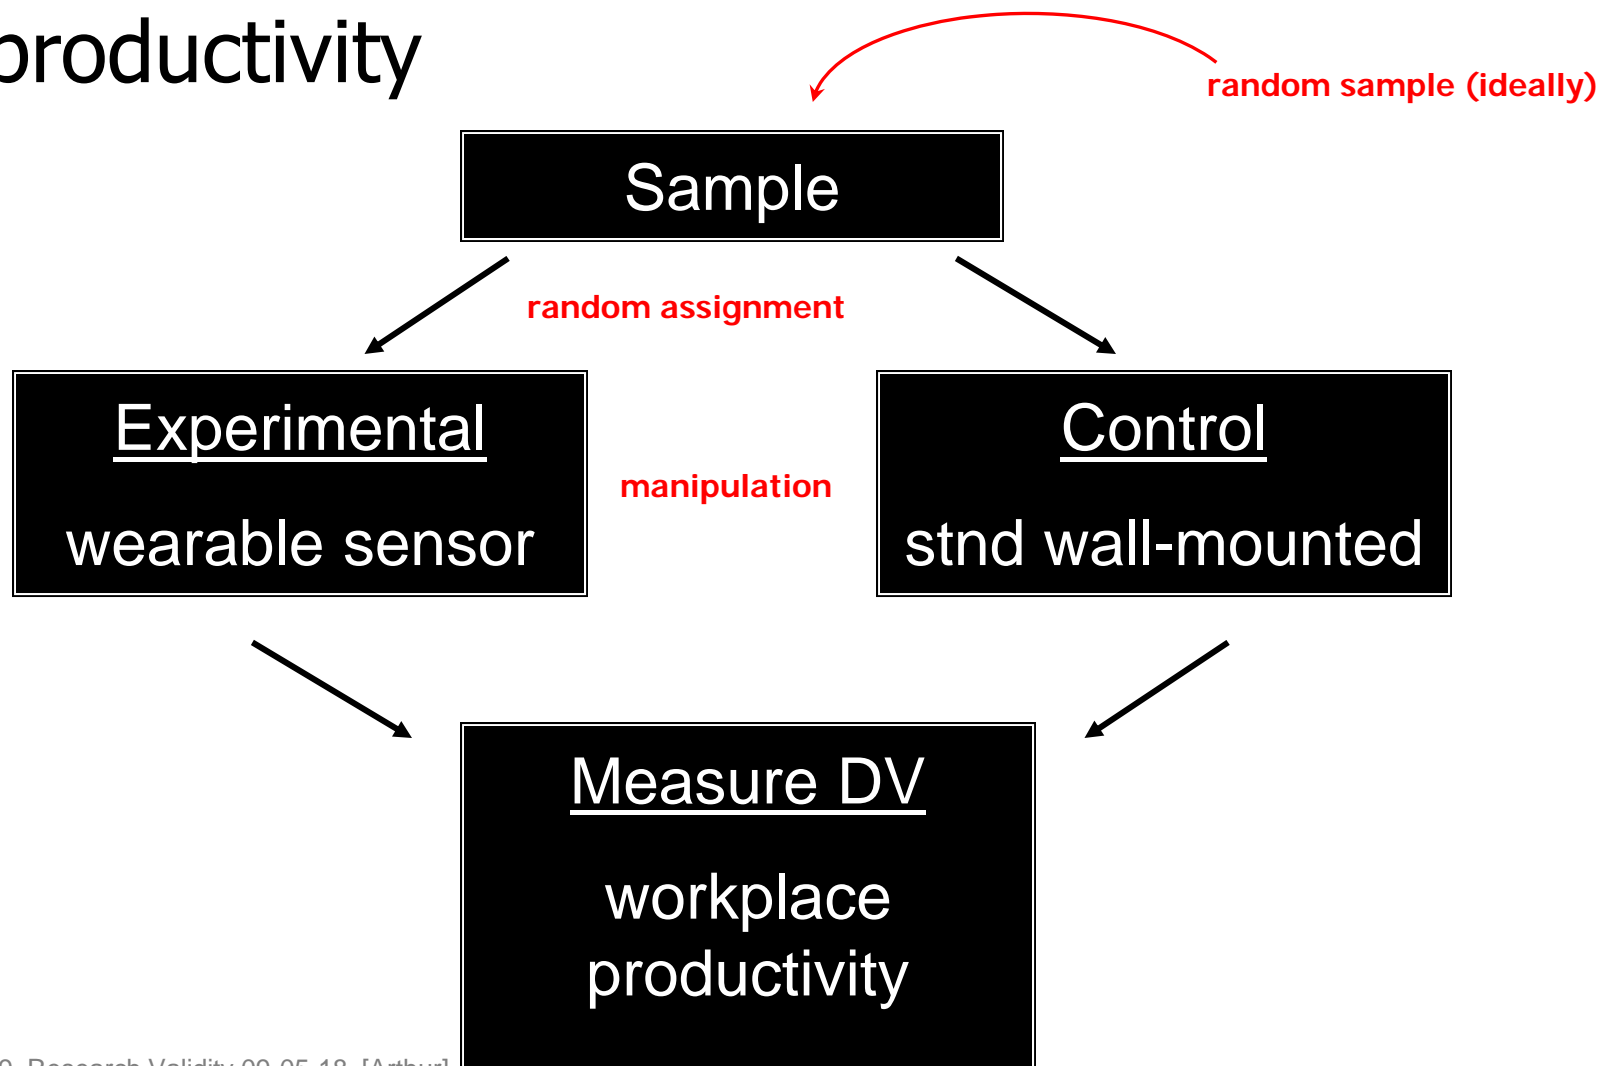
productivity

random sample (ideally)

Sample

random assignment

Experimental

wearable sensor

manipulation

Control

stnd wall-mounted

Measure DV

workplace productivity

0 Research Validity 09-05-18 [Arthur]